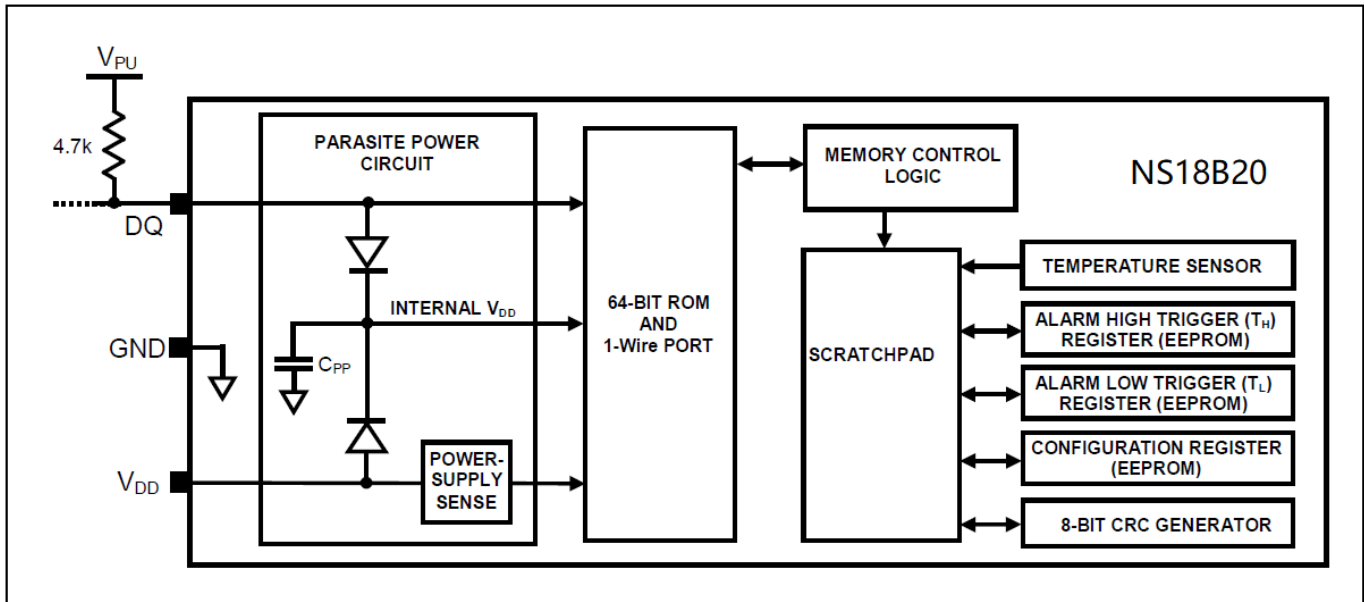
$V_{PU}$

4.7k

DQ

GND

$V_{DD}$

PARASITE POWER CIRCUIT

INTERNAL $V_{DD}$

$C_{PP}$

POWER-SUPPLY SENSE

64-BIT ROM AND 1-Wire PORT

MEMORY CONTROL LOGIC

NS18B20

SCRATCHPAD

TEMPERATURE SENSOR

ALARM HIGH TRIGGER ($T_H$) REGISTER (EEPROM)

ALARM LOW TRIGGER ($T_L$) REGISTER (EEPROM)

CONFIGURATION REGISTER (EEPROM)

8-BIT CRC GENERATOR